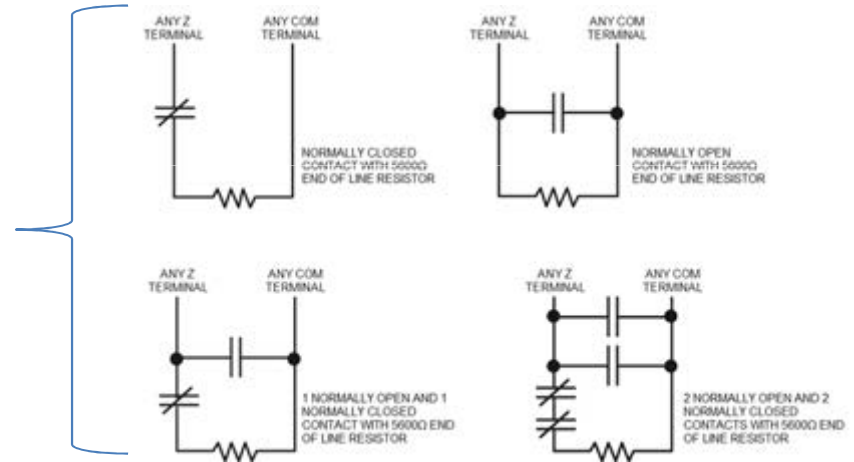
ANY Z TERMINAL

ANY COM TERMINAL

NORMALLY CLOSED CONTACT WITH 5600Ω END OF LINE RESISTOR

ANY Z TERMINAL

ANY COM TERMINAL

NORMALLY OPEN CONTACT WITH 5600Ω END OF LINE RESISTOR

ANY Z TERMINAL

ANY COM TERMINAL

1 NORMALLY OPEN AND 1 NORMALLY CLOSED CONTACT WITH 5600Ω END OF LINE RESISTOR

ANY Z TERMINAL

ANY COM TERMINAL

2 NORMALLY OPEN AND 2 NORMALLY CLOSED CONTACTS WITH 5600Ω END OF LINE RESISTOR